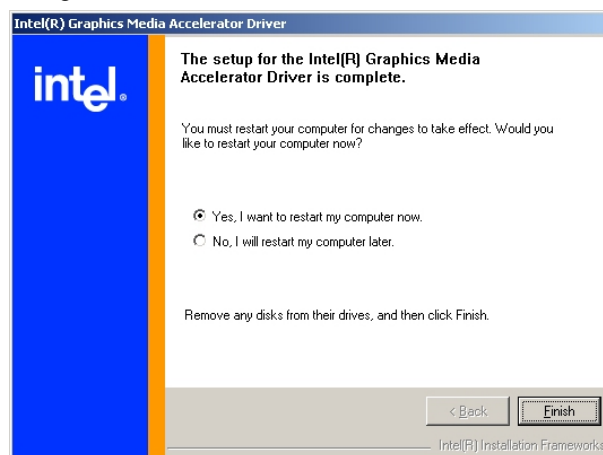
Intel(R) Graphics Media Accelerator Driver

intel.

The setup for the Intel(R) Graphics Media Accelerator Driver is complete.

You must restart your computer for changes to take effect. Would you like to restart your computer now?

Yes, I want to restart my computer now.

No, I will restart my computer later.

Remove any disks from their drives, and then click Finish.

< Back

Finish

Intel(R) Installation Frameworks